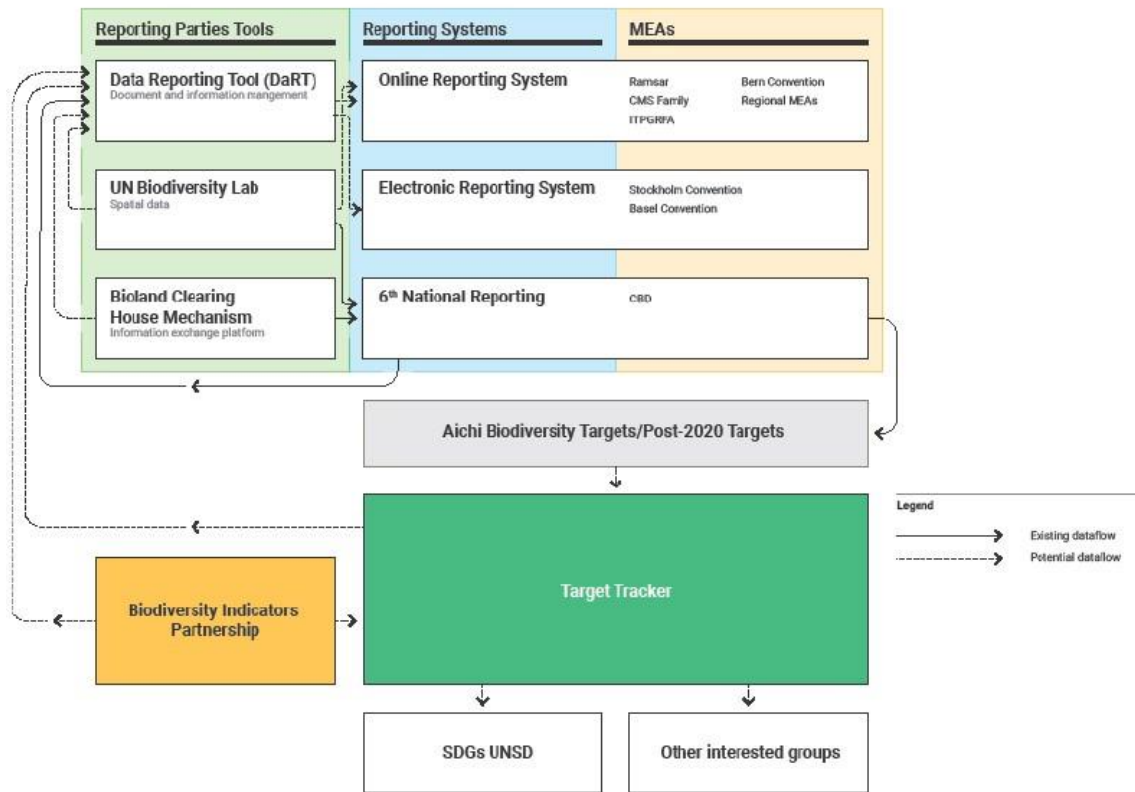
Reporting Parties Tools

Reporting Systems

MEAs

Data Reporting Tool (DaRT)
Document and information mangement

Online Reporting System

Ramsar
CMS Family
ITPGRFA

Bern Convention
Regional MEAs

UN Biodiversity Lab
Spatial data

Electronic Reporting System

Stockholm Convention
Basel Convention

Bioland Clearing House Mechanism
Information exchange platform

$6^{th}$ National Reporting

CBD

Aichi Biodiversity Targets/Post-2020 Targets

Legend

Existing dataflow

Potential dataflow

Target Tracker

Biodiversity Indicators Partnership

SDGs UNSD

Other interested groups